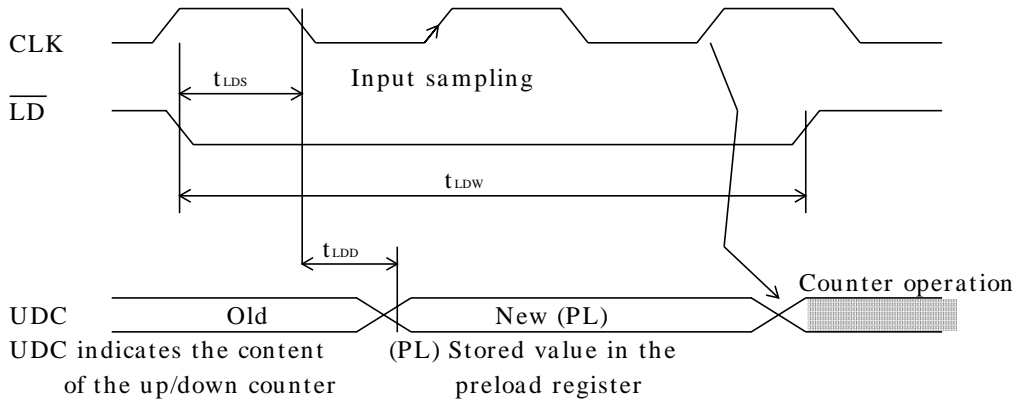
CLK

$t_{LDS}$

Input sampling

$\overline{LD}$

$t_{LDW}$

$t_{LDD}$

Counter operation

UDC

Old

New (PL)

UDC indicates the content of the up/down counter

(PL) Stored value in the preload register